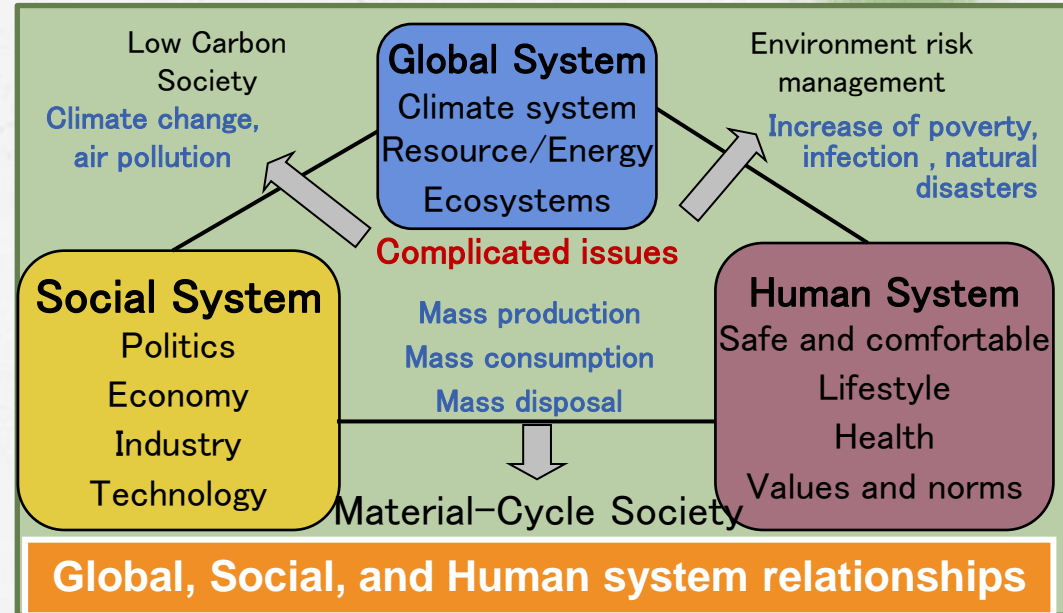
Low Carbon Society

Climate change, air pollution

Global System

Climate system

Resource/Energy

Ecosystems

Environment risk management

Increase of poverty, infection , natural disasters

Complicated issues

Social System

Politics

Economy

Industry

Technology

Mass production

Mass consumption

Mass disposal

Human System

Safe and comfortable

Lifestyle

Health

Values and norms

Material-Cycle Society

Global, Social, and Human system relationships